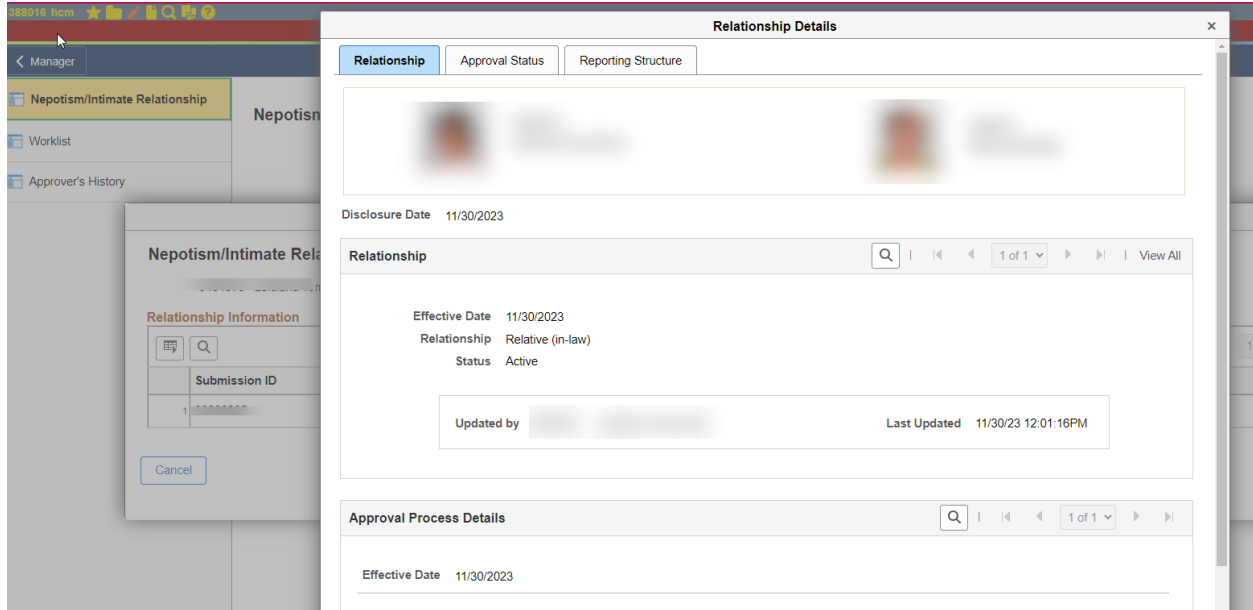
388016 hcm

Manager

Nepotism/Intimate Relationship

Worklist

Approver's History

Nepotism

Nepotism/Intimate Rela

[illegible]

Relationship Information

Submission ID

1 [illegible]

Cancel

Relationship Details

×

Relationship | Approval Status | Reporting Structure

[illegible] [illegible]

Disclosure Date 11/30/2023

Relationship

1 of 1 | View All

Effective Date 11/30/2023
Relationship Relative (in-law)
Status Active

Updated by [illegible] Last Updated 11/30/23 12:01:16PM

Approval Process Details

1 of 1

Effective Date 11/30/2023